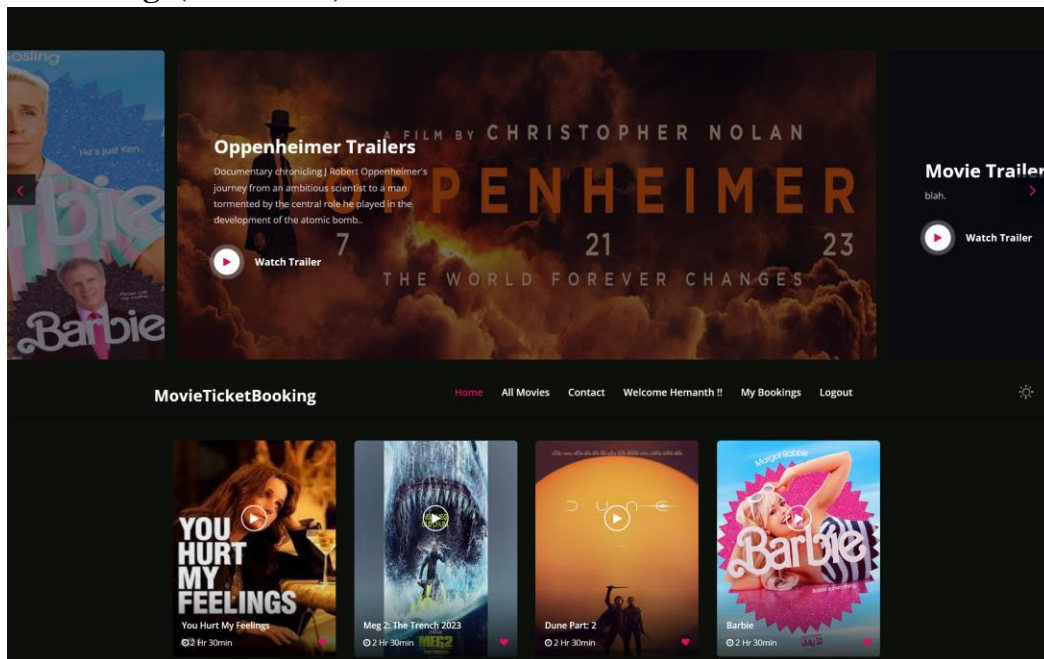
osling

He's just Ken.

Barbie

A FILM BY CHRISTOPHER NOLAN

Oppenheimer Trailers

Documentary chronicling J Robert Oppenheimer's journey from an ambitious scientist to a man tormented by the central role he played in the development of the atomic bomb..

OPPENHEIMER

7 21 23

Watch Trailer

THE WORLD FOREVER CHANGES

Movie Trailer

blah.

Watch Trailer

MovieTicketBooking

Home All Movies Contact Welcome Hemanth !! My Bookings Logout

YOU HURT MY FEELINGS

You Hurt My Feelings
2 Hr 30min

Meg 2: The Trench 2023
2 Hr 30min

DUNE

Dune Part: 2
2 Hr 30min

Margot Robbie

Barbie

Barbie
2 Hr 30min